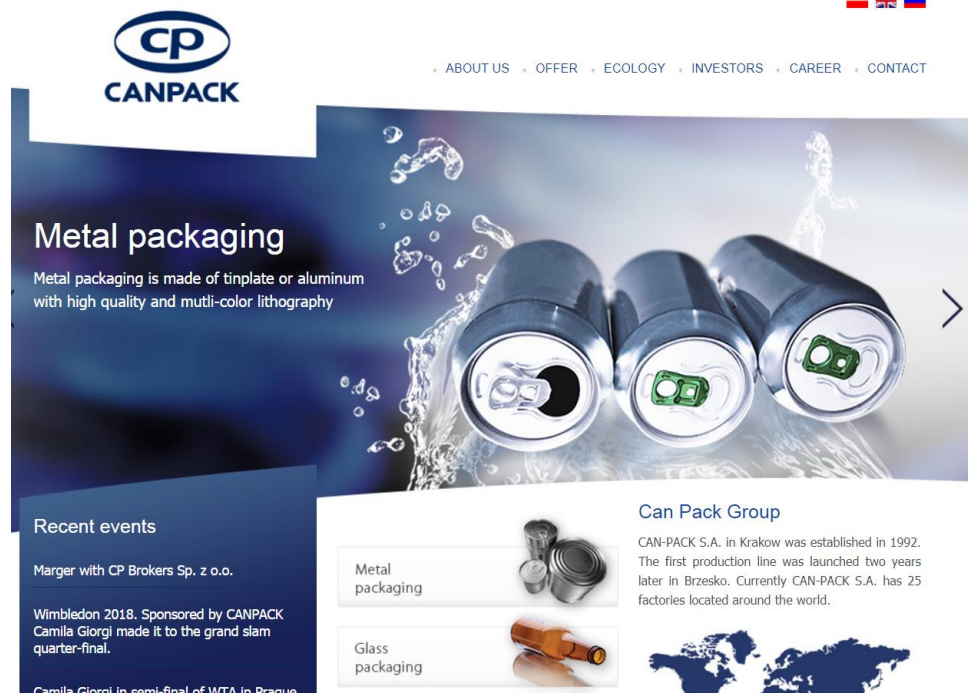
CP
CANPACK

ABOUT US OFFER ECOLOGY INVESTORS CAREER CONTACT

Metal packaging

Metal packaging is made of tinplate or aluminum with high quality and mutli-color lithography

Recent events

Marger with CP Brokers Sp. z o.o.

Wimbledon 2018. Sponsored by CANPACK Camila Giorgi made it to the grand slam quarter-final.

Camila Giorgi in semi-final of WTA in Prague

Metal packaging

Glass packaging

Can Pack Group

CAN-PACK S.A. in Krakow was established in 1992. The first production line was launched two years later in Brzesko. Currently CAN-PACK S.A. has 25 factories located around the world.